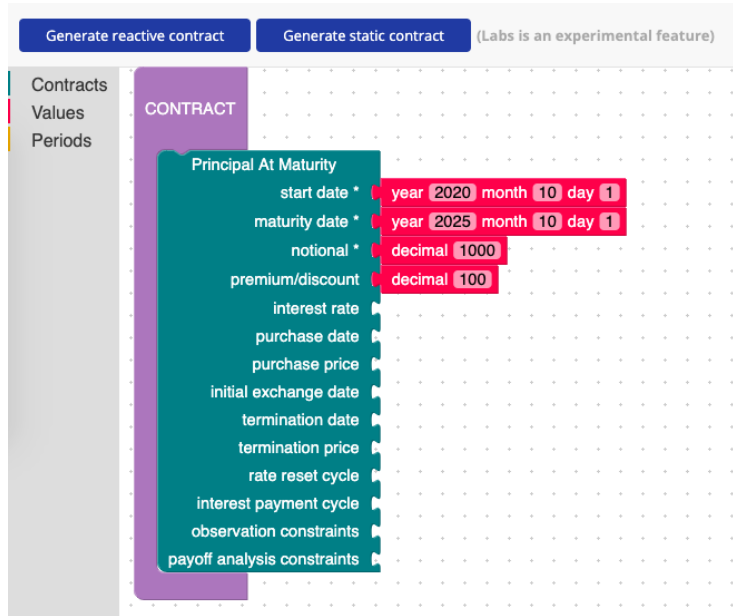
Generate reactive contract
Generate static contract
(Labs is an experimental feature)

Contracts
Values
Periods

CONTRACT

Principal At Maturity
start date * year 2020 month 10 day 1
maturity date * year 2025 month 10 day 1
notional * decimal 1000
premium/discount decimal 100
interest rate
purchase date
purchase price
initial exchange date
termination date
termination price
rate reset cycle
interest payment cycle
observation constraints
payoff analysis constraints